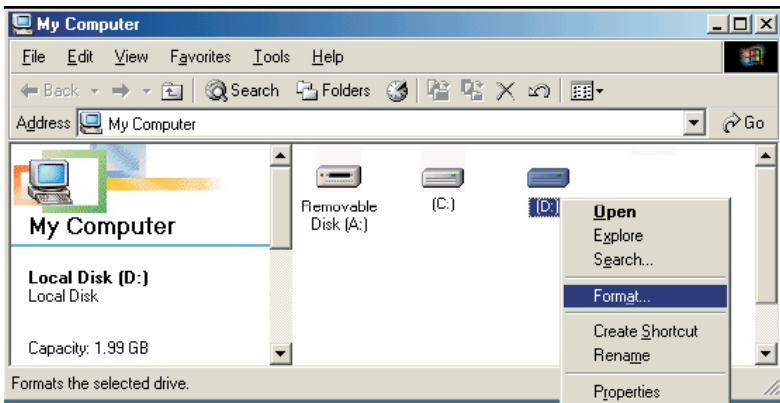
My Computer

File Edit View Favorites Tools Help

Back Search Folders

Address My Computer Go

My Computer

Local Disk (D:)
Local Disk

Capacity: 1.99 GB

Removable Disk (A:)

(C:)

(D:)

Open
Explore
Search...
Format...
Create Shortcut
Rename
Properties

Formats the selected drive.